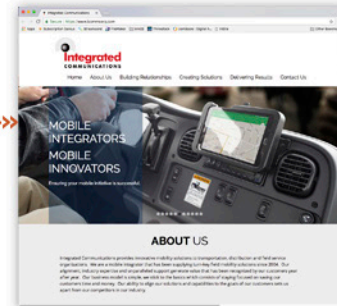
Integrated COMMUNICATIONS

Home About Us Building Relationships Creating Solutions Delivering Results Contact Us

MOBILE INTEGRATORS
MOBILE INNOVATORS

Ensuring your mobile initiative is successful

ABOUT US

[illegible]